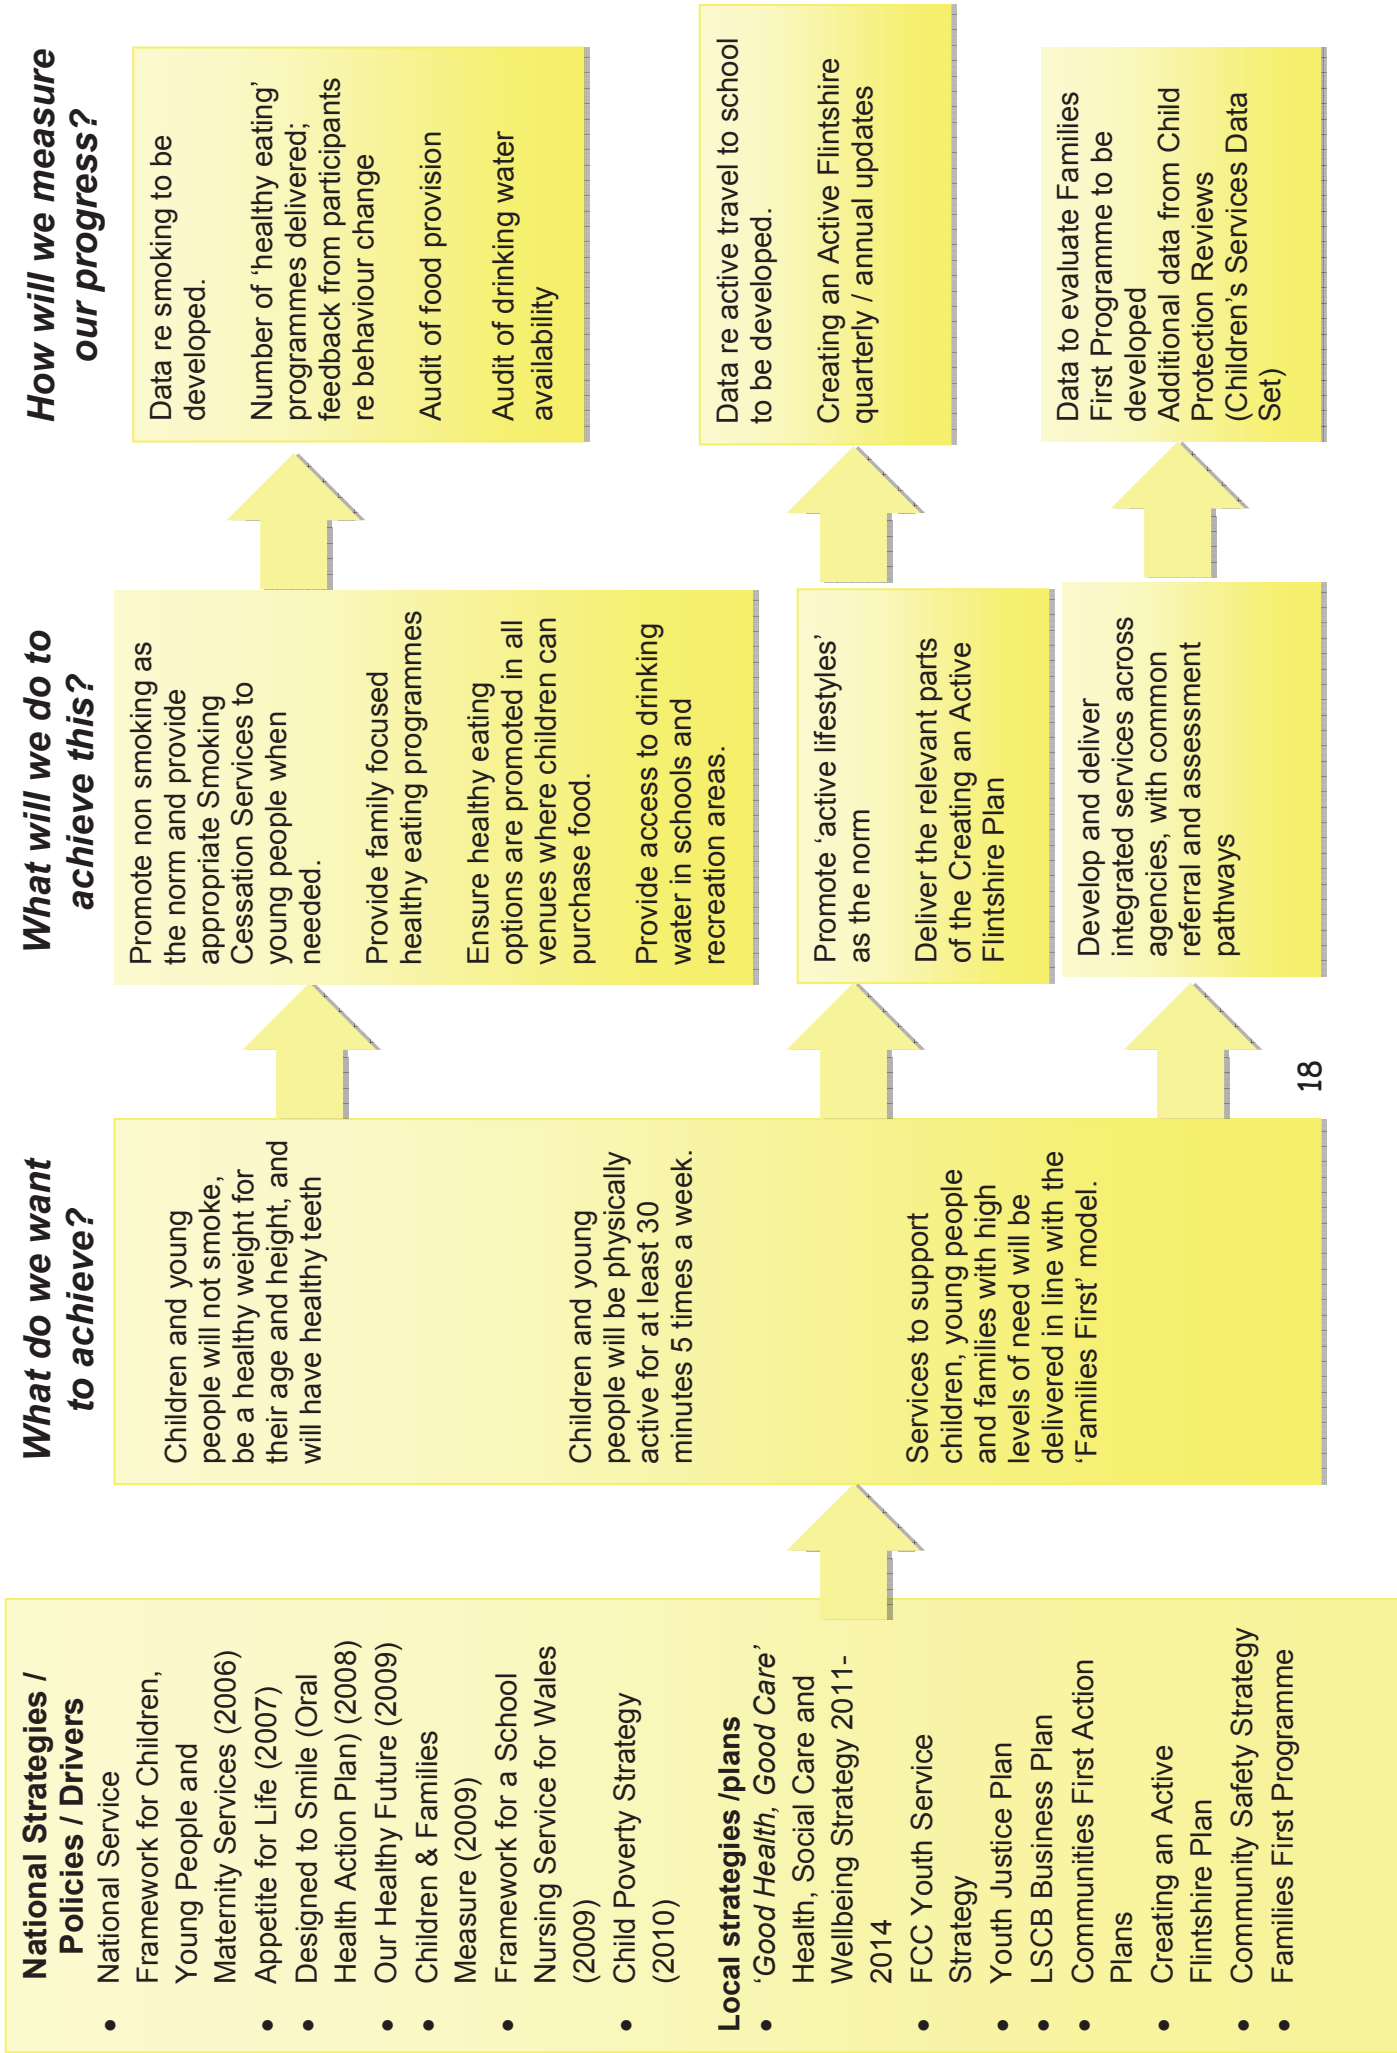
National Strategies / Policies / Drivers

- National Service Framework for Children, Young People and Maternity Services (2006)
- Appetite for Life (2007)
- Designed to Smile (Oral Health Action Plan) (2008)
- Our Healthy Future (2009)
- Children & Families Measure (2009)
- Framework for a School Nursing Service for Wales (2009)
- Child Poverty Strategy (2010)

Local strategies /plans

- *'Good Health, Good Care'* Health, Social Care and Wellbeing Strategy 2011-2014
- FCC Youth Service Strategy
- Youth Justice Plan
- LSCB Business Plan
- Communities First Action Plans
- Creating an Active Flintshire Plan
- Community Safety Strategy
- Families First Programme

What do we want to achieve?

Children and young people will not smoke, be a healthy weight for their age and height, and will have healthy teeth

Children and young people will be physically active for at least 30 minutes 5 times a week.

Services to support children, young people and families with high levels of need will be delivered in line with the 'Families First' model.

What will we do to achieve this?

Promote non smoking as the norm and provide appropriate Smoking Cessation Services to young people when needed.

Provide family focused healthy eating programmes

Ensure healthy eating options are promoted in all venues where children can purchase food.

Provide access to drinking water in schools and recreation areas.

Promote 'active lifestyles' as the norm

Deliver the relevant parts of the Creating an Active Flintshire Plan

Develop and deliver integrated services across agencies, with common referral and assessment pathways

How will we measure our progress?

Data re smoking to be developed.

Number of 'healthy eating' programmes delivered; feedback from participants re behaviour change

Audit of food provision

Audit of drinking water availability

Data re active travel to school to be developed.

Creating an Active Flintshire quarterly / annual updates

Data to evaluate Families First Programme to be developed
Additional data from Child Protection Reviews (Children's Services Data Set)

18